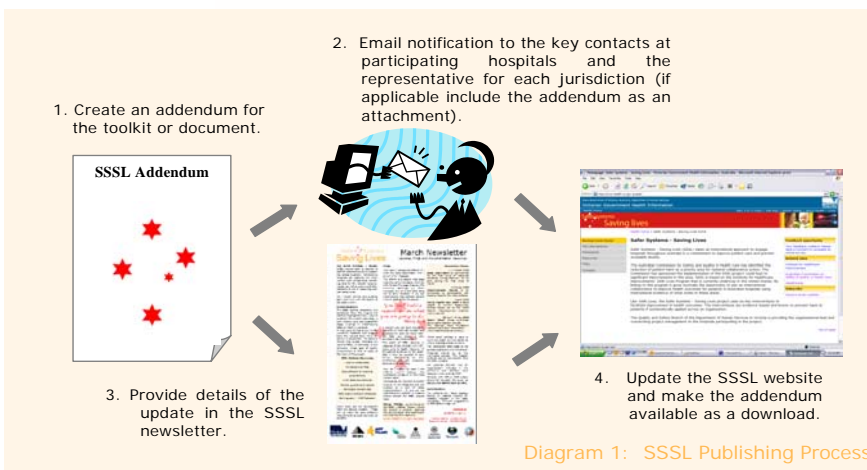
2. Email notification to the key contacts at participating hospitals and the representative for each jurisdiction (if applicable include the addendum as an attachment).

1. Create an addendum for the toolkit or document.

SSSL Addendum

March Newsletter

Saving lives

Safer Systems - Saving Lives

3. Provide details of the update in the SSSL newsletter.

4. Update the SSSL website and make the addendum available as a download.

Diagram 1: SSSL Publishing Process